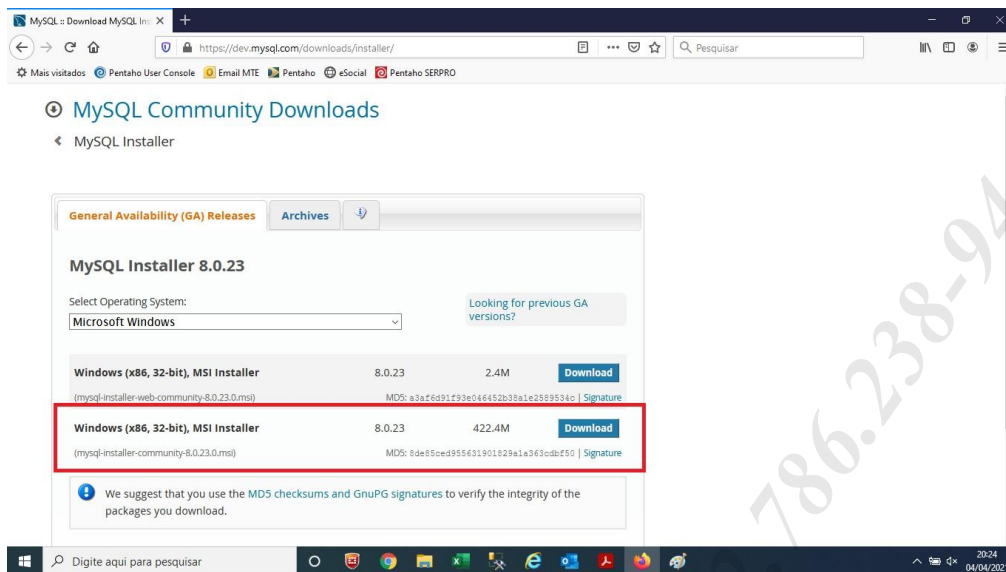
MySQL :: Download MySQL Ins ×

https://dev.mysql.com/downloads/installer/

Pesquisar

Mais visitados Pentaho User Console Email MTE Pentaho eSocial Pentaho SERPRO

MySQL Community Downloads

MySQL Installer

General Availability (GA) Releases | Archives

MySQL Installer 8.0.23

Select Operating System:

Microsoft Windows

Looking for previous GA versions?

| | | | |
|---|---|---|---|
| Windows (x86, 32-bit), MSI Installer | 8.0.23 | 2.4M | Download |
| (mysql-installer-web-community-8.0.23.0.msi) | | MD5: a3af6d91f93e046452b38a1e2589534c \| Signature | |
| Windows (x86, 32-bit), MSI Installer | 8.0.23 | 422.4M | Download |
| (mysql-installer-community-8.0.23.0.msi) | | MD5: 8de85ced955631901829a1a363cdbf50 \| Signature | |

We suggest that you use the MD5 checksums and GnuPG signatures to verify the integrity of the packages you download.

786.238-9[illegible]

Digite aqui para pesquisar

20:24
04/04/202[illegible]